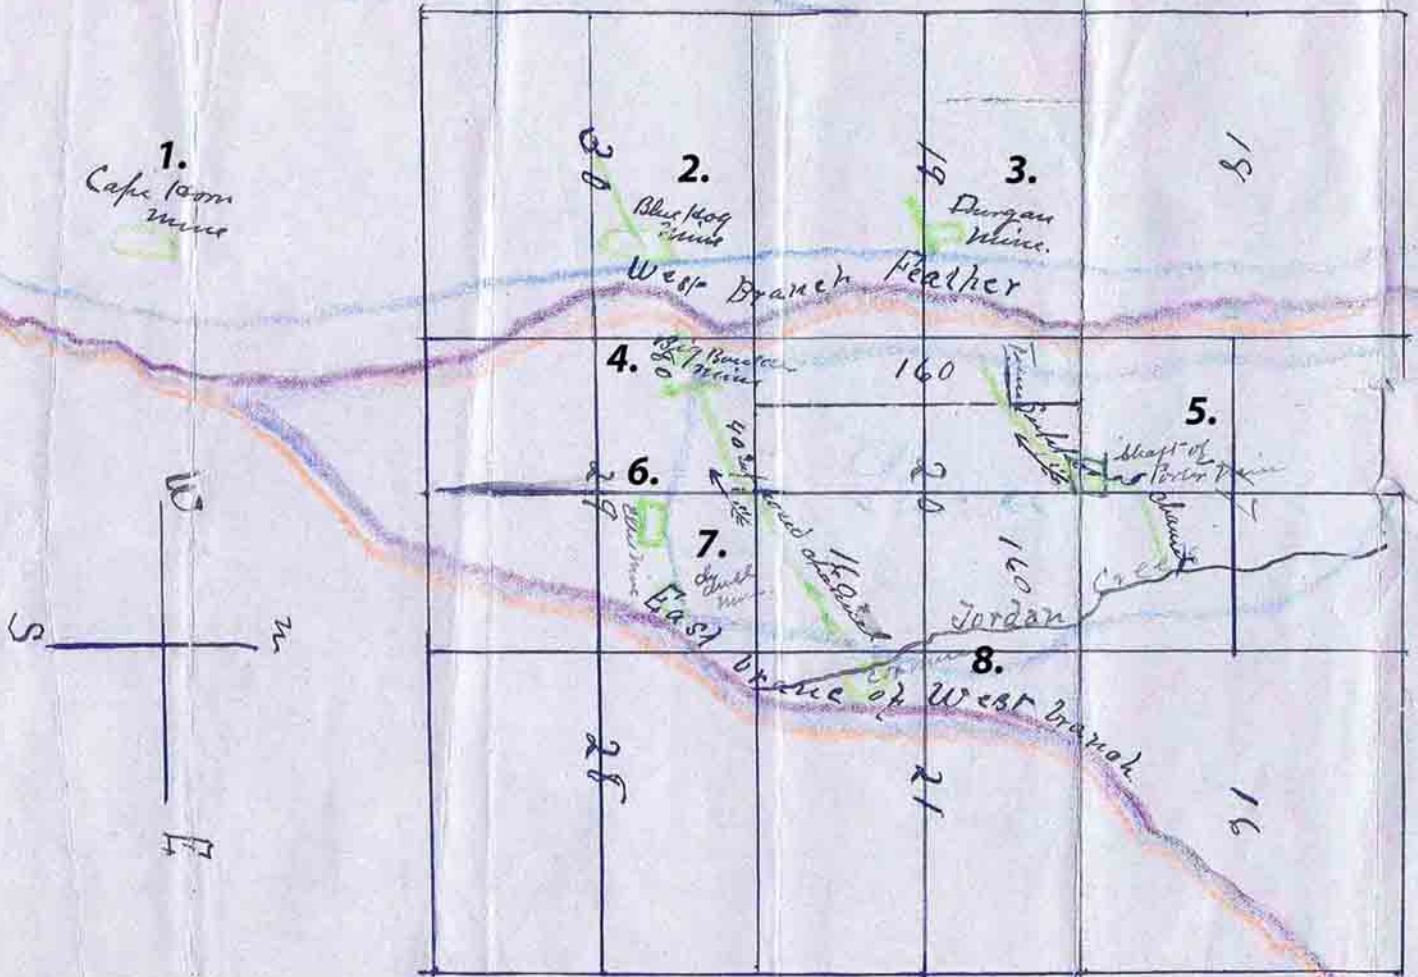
1.
Cape Horn Mine

2.
Blue Hog Mine

30

19

3.
Dungan Mine.

18

West Branch Feather

4.
Big Bonanza Mine

160

Tunnel

5.
Shaft of Porter Mine

6.
29

Ellen Mine

7.
By Chubb Mine

40 ft Lead of Quartz

16 ft Lead of Quartz

20

160

Jordan

Creek

W

S

N

E

East

Branch of West Branch

8.

28

21

16